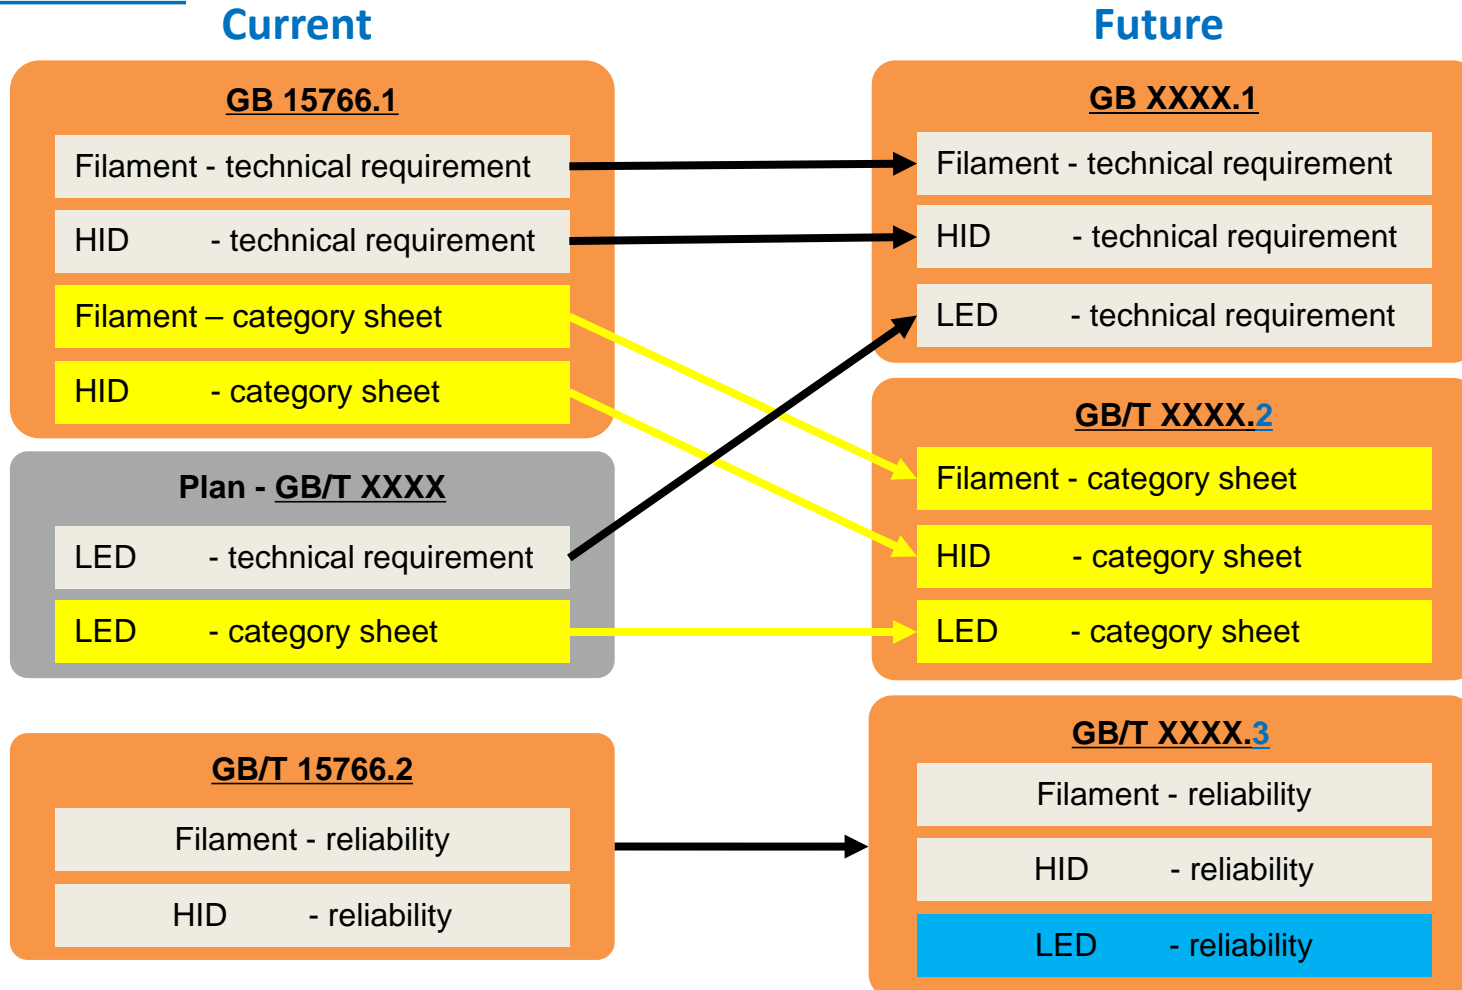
Current

GB 15766.1

Filament - technical requirement

HID - technical requirement

Filament – category sheet

HID - category sheet

Plan - GB/T XXXX

LED - technical requirement

LED - category sheet

GB/T 15766.2

Filament - reliability

HID - reliability

Future

GB XXXX.1

Filament - technical requirement

HID - technical requirement

LED - technical requirement

GB/T XXXX.2

Filament - category sheet

HID - category sheet

LED - category sheet

GB/T XXXX.3

Filament - reliability

HID - reliability

LED - reliability